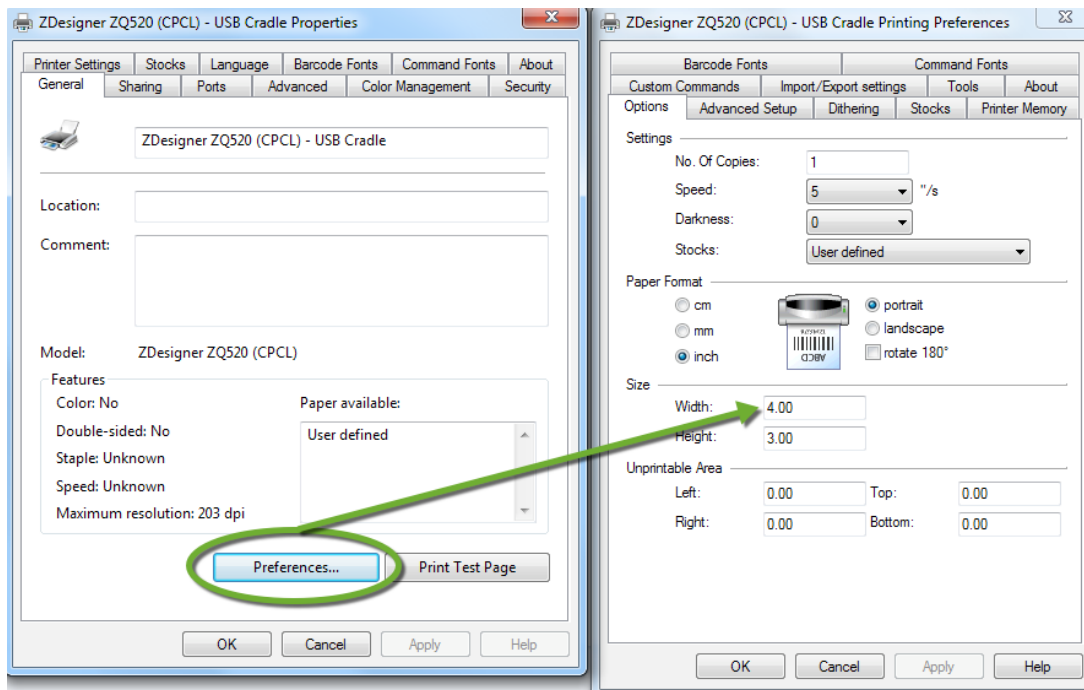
ZDesigner ZQ520 (CPCL) - USB Cradle Properties

Printer Settings | Stocks | Language | Barcode Fonts | Command Fonts | About
General | Sharing | Ports | Advanced | Color Management | Security

ZDesigner ZQ520 (CPCL) - USB Cradle

Location:

Comment:

Model: ZDesigner ZQ520 (CPCL)

Features

Color: No
Double-sided: No
Staple: Unknown
Speed: Unknown
Maximum resolution: 203 dpi

Paper available:
User defined

Preferences...
Print Test Page

OK | Cancel | Apply | Help

ZDesigner ZQ520 (CPCL) - USB Cradle Printing Preferences

Barcode Fonts | Command Fonts
Custom Commands | Import/Export settings | Tools | About
Options | Advanced Setup | Dithering | Stocks | Printer Memory

Settings
No. Of Copies: 1
Speed: 5 "/s
Darkness: 0
Stocks: User defined

Paper Format
cm
mm
inch
portrait
landscape
rotate 180°
ABCD

Size
Width: 4.00
Height: 3.00

Unprintable Area
Left: 0.00 Top: 0.00
Right: 0.00 Bottom: 0.00

OK | Cancel | Apply | Help